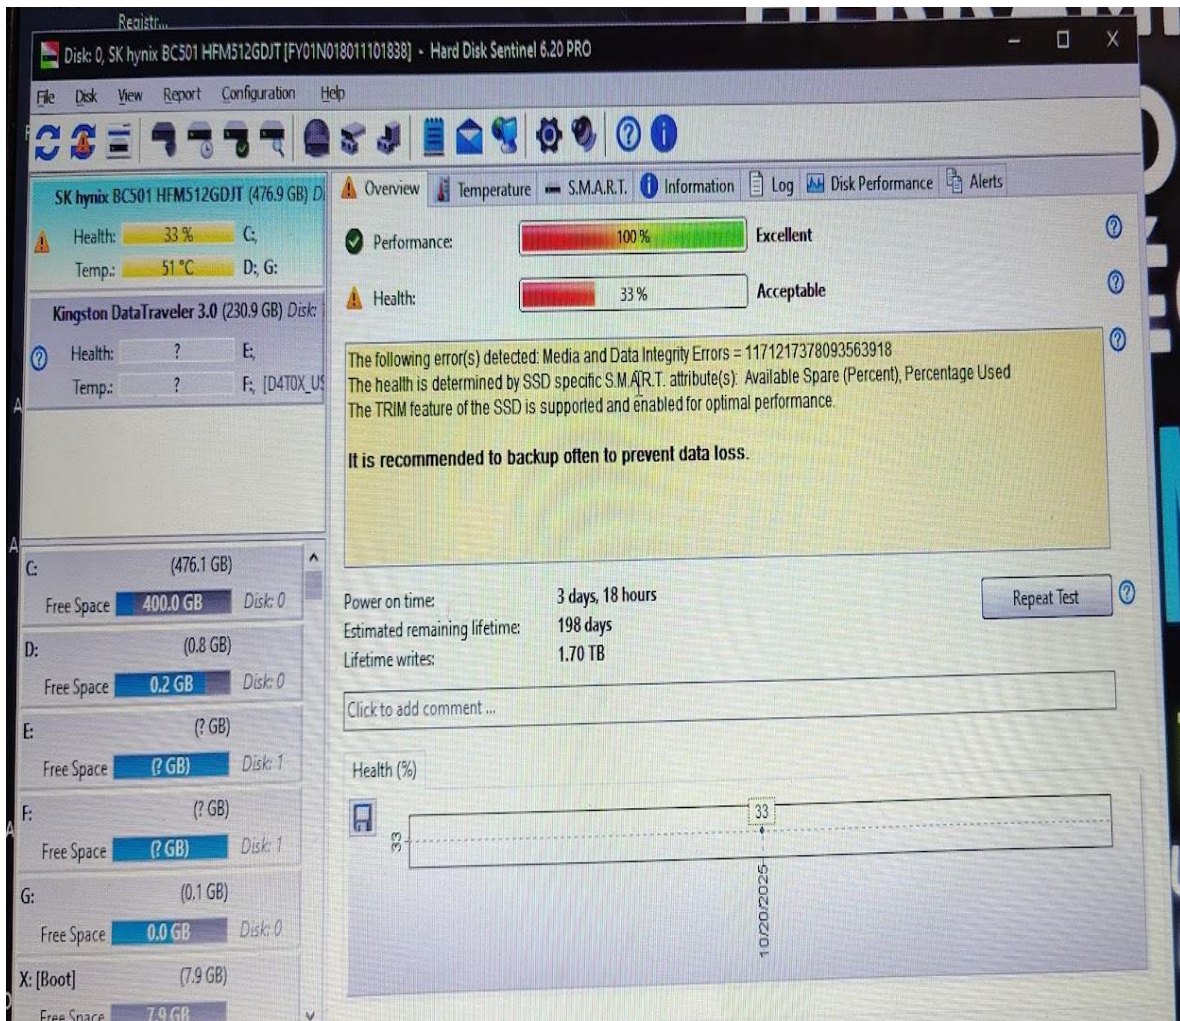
Registr...

Disk: 0, SK hynix BC501 HFM512GDJT [FY01N018011101838] - Hard Disk Sentinel 6.20 PRO

File Disk View Report Configuration Help

SK hynix BC501 HFM512GDJT (476.9 GB) D

Health: 33 % C;

Temp.: 51 °C D; G:

Kingston DataTraveler 3.0 (230.9 GB) Disk:

Health: ? E;

Temp.: ? F; [D4T0X_U

C: (476.1 GB)

Free Space 400.0 GB Disk: 0

D: (0.8 GB)

Free Space 0.2 GB Disk: 0

E: (? GB)

Free Space (? GB) Disk: 1

F: (? GB)

Free Space (? GB) Disk: 1

G: (0.1 GB)

Free Space 0.0 GB Disk: 0

X: [Boot] (7.9 GB)

Free Space 7.9 GB

Overview Temperature S.M.A.R.T. Information Log Disk Performance Alerts

Performance: 100 % Excellent

Health: 33 % Acceptable

The following error(s) detected: Media and Data Integrity Errors = 1171217378093563918
The health is determined by SSD specific S.M.A.R.T. attribute(s): Available Spare (Percent), Percentage Used
The TRIM feature of the SSD is supported and enabled for optimal performance.

It is recommended to backup often to prevent data loss.

Power on time: 3 days, 18 hours
Estimated remaining lifetime: 198 days
Lifetime writes: 1.70 TB

Repeat Test

Click to add comment ...

Health (%)

33

33

10/20/2025